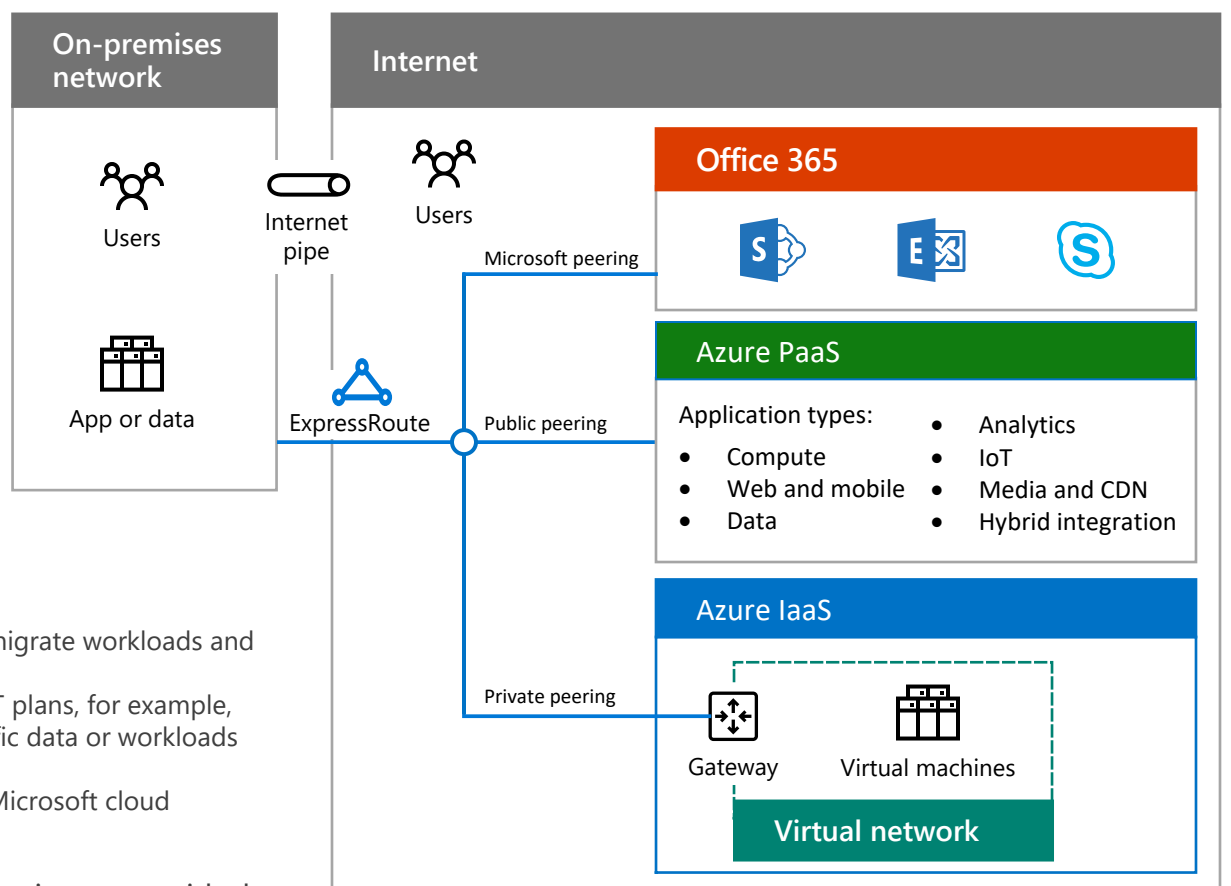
On-premises network

Internet

Users

Internet pipe

Users

Office 365

Microsoft peering

App or data

Azure PaaS

ExpressRoute

Public peering

Application types:

- Compute
- Web and mobile
- Data

- Analytics
- IoT
- Media and CDN
- Hybrid integration

Azure IaaS

nigrate workloads and

plans, for example, ic data or workloads

Private peering

Gateway

Virtual machines

Microsoft cloud

Virtual network